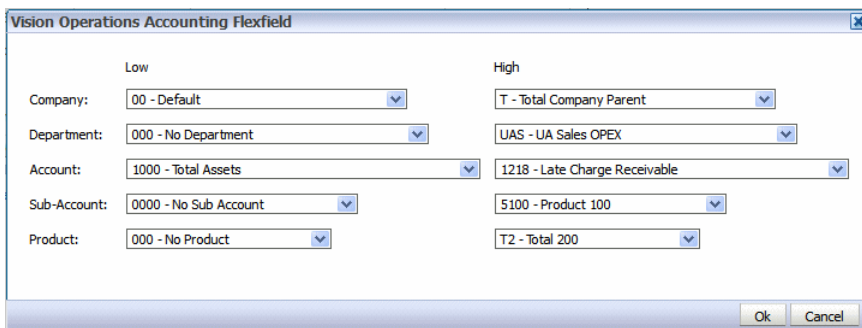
Vision Operations Accounting Flexfield

Low

High

Company: 00 - Default

T - Total Company Parent

Department: 000 - No Department

UAS - UA Sales OPEX

Account: 1000 - Total Assets

1218 - Late Charge Receivable

Sub-Account: 0000 - No Sub Account

5100 - Product 100

Product: 000 - No Product

T2 - Total 200

Ok Cancel